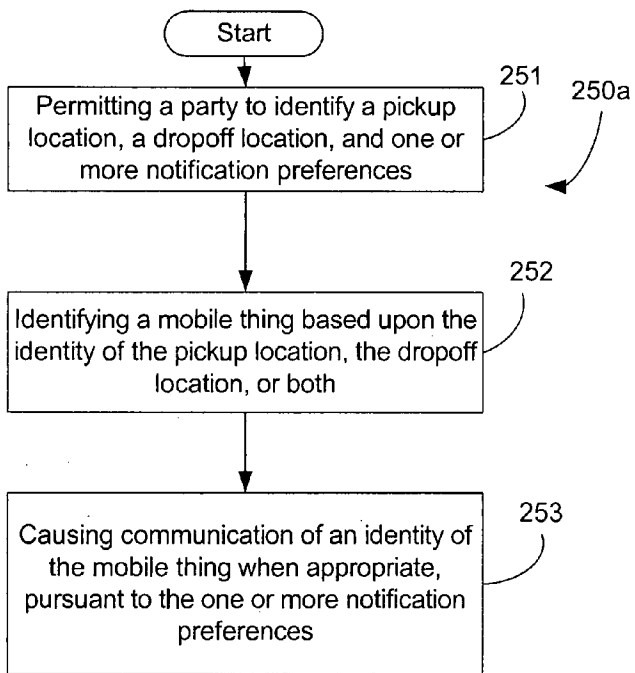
Start

251

250a

Permitting a party to identify a pickup location, a dropoff location, and one or more notification preferences

252

Identifying a mobile thing based upon the identity of the pickup location, the dropoff location, or both

253

Causing communication of an identity of the mobile thing when appropriate, pursuant to the one or more notification preferences